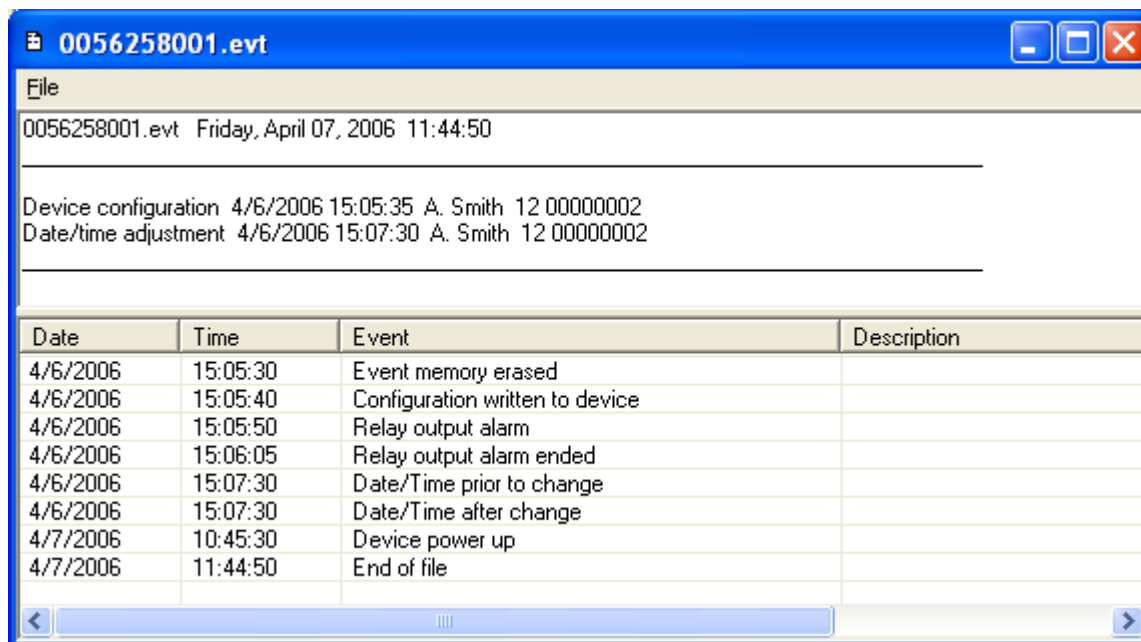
0056258001.evt

File

0056258001.evt Friday, April 07, 2006 11:44:50

Device configuration 4/6/2006 15:05:35 A. Smith 12 00000002
Date/time adjustment 4/6/2006 15:07:30 A. Smith 12 00000002

| Date | Time | Event | Description |
|---|---|---|---|
| 4/6/2006 | 15:05:30 | Event memory erased | |
| 4/6/2006 | 15:05:40 | Configuration written to device | |
| 4/6/2006 | 15:05:50 | Relay output alarm | |
| 4/6/2006 | 15:06:05 | Relay output alarm ended | |
| 4/6/2006 | 15:07:30 | Date/Time prior to change | |
| 4/6/2006 | 15:07:30 | Date/Time after change | |
| 4/7/2006 | 10:45:30 | Device power up | |
| 4/7/2006 | 11:44:50 | End of file | |